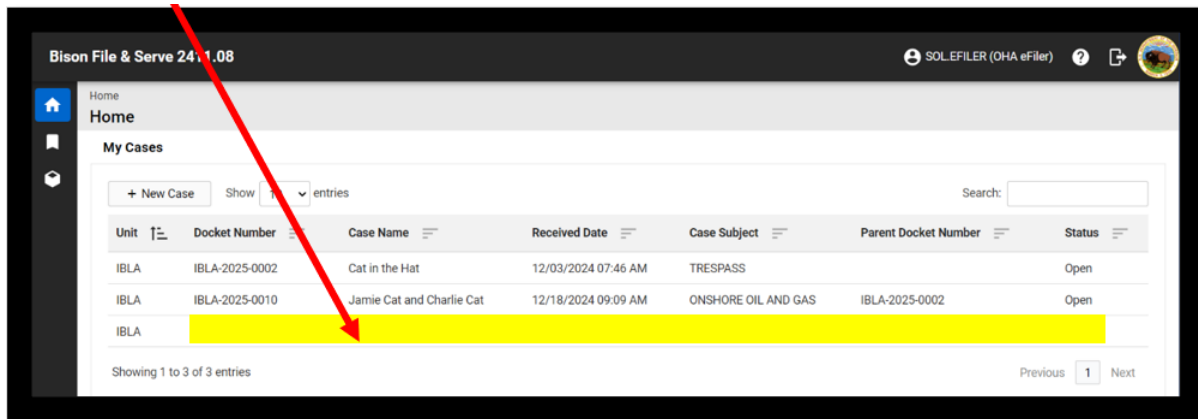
Bison File & Serve 24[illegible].08

SOL.EFILER (OHA eFiler)

Home
Home

My Cases

+ New Case

Show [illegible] entries

Search:

| Unit | Docket Number | Case Name | Received Date | Case Subject | Parent Docket Number | Status |
|---|---|---|---|---|---|---|
| IBLA | IBLA-2025-0002 | Cat in the Hat | 12/03/2024 07:46 AM | TRESPASS | | Open |
| IBLA | IBLA-2025-0010 | Jamie Cat and Charlie Cat | 12/18/2024 09:09 AM | ONSHORE OIL AND GAS | IBLA-2025-0002 | Open |
| IBLA | | | | | | |

Showing 1 to 3 of 3 entries

Previous 1 Next